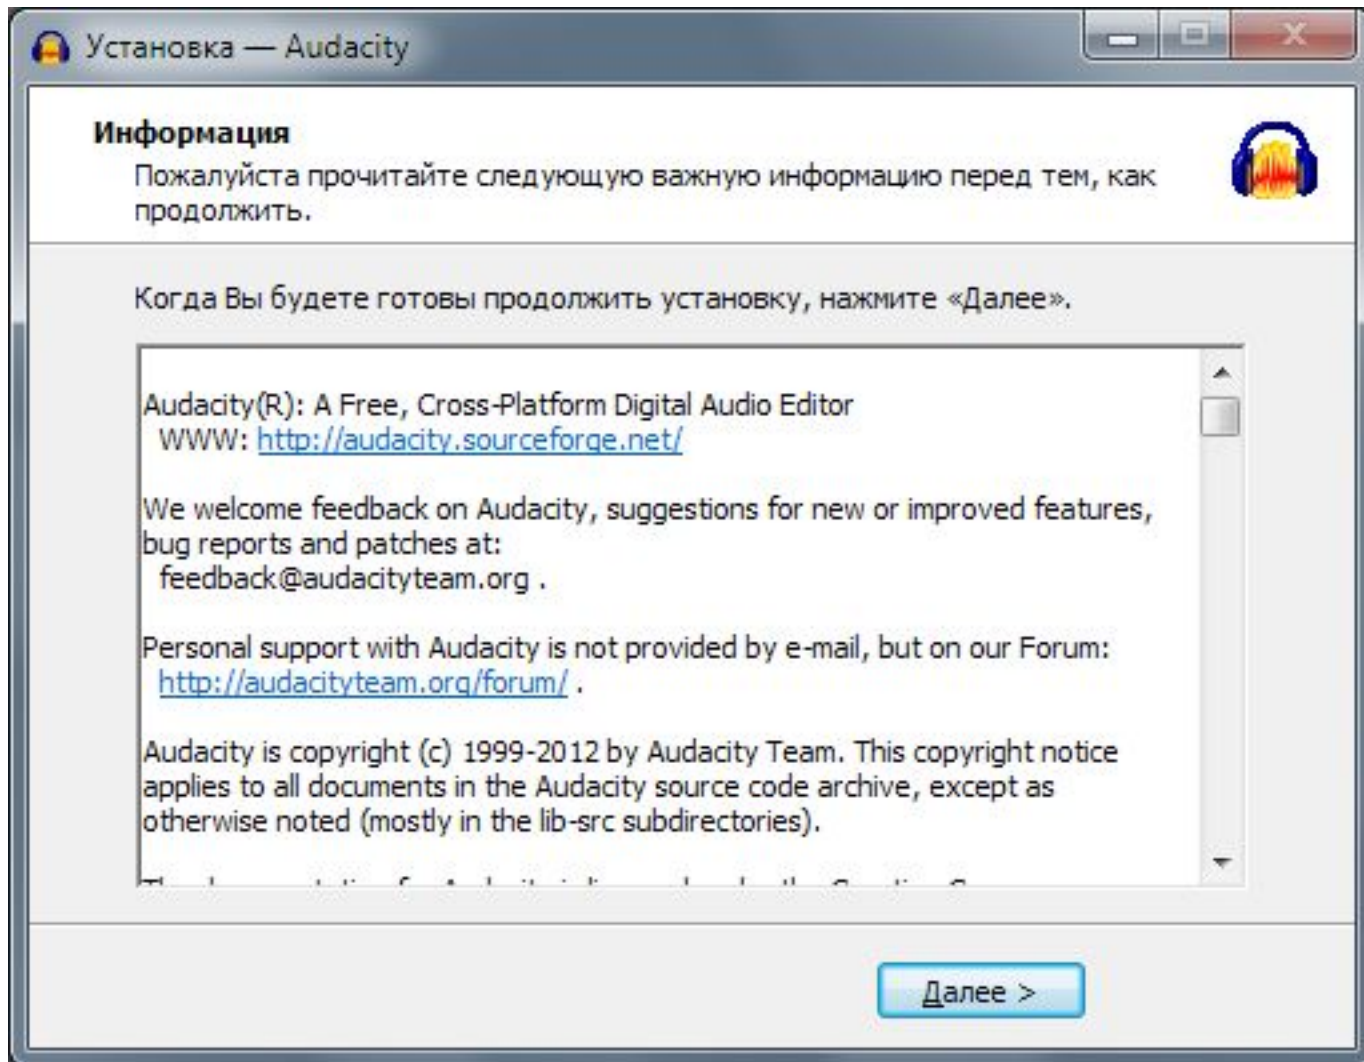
Установка — Audacity

Информация

Пожалуйста прочитайте следующую важную информацию перед тем, как продолжить.

Когда Вы будете готовы продолжить установку, нажмите «Далее».

Audacity(R): A Free, Cross-Platform Digital Audio Editor
WWW: http://audacity.sourceforge.net/

We welcome feedback on Audacity, suggestions for new or improved features, bug reports and patches at:
feedback@audacityteam.org .

Personal support with Audacity is not provided by e-mail, but on our Forum:
http://audacityteam.org/forum/ .

Audacity is copyright (c) 1999-2012 by Audacity Team. This copyright notice applies to all documents in the Audacity source code archive, except as otherwise noted (mostly in the lib-src subdirectories).

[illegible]

Далее >